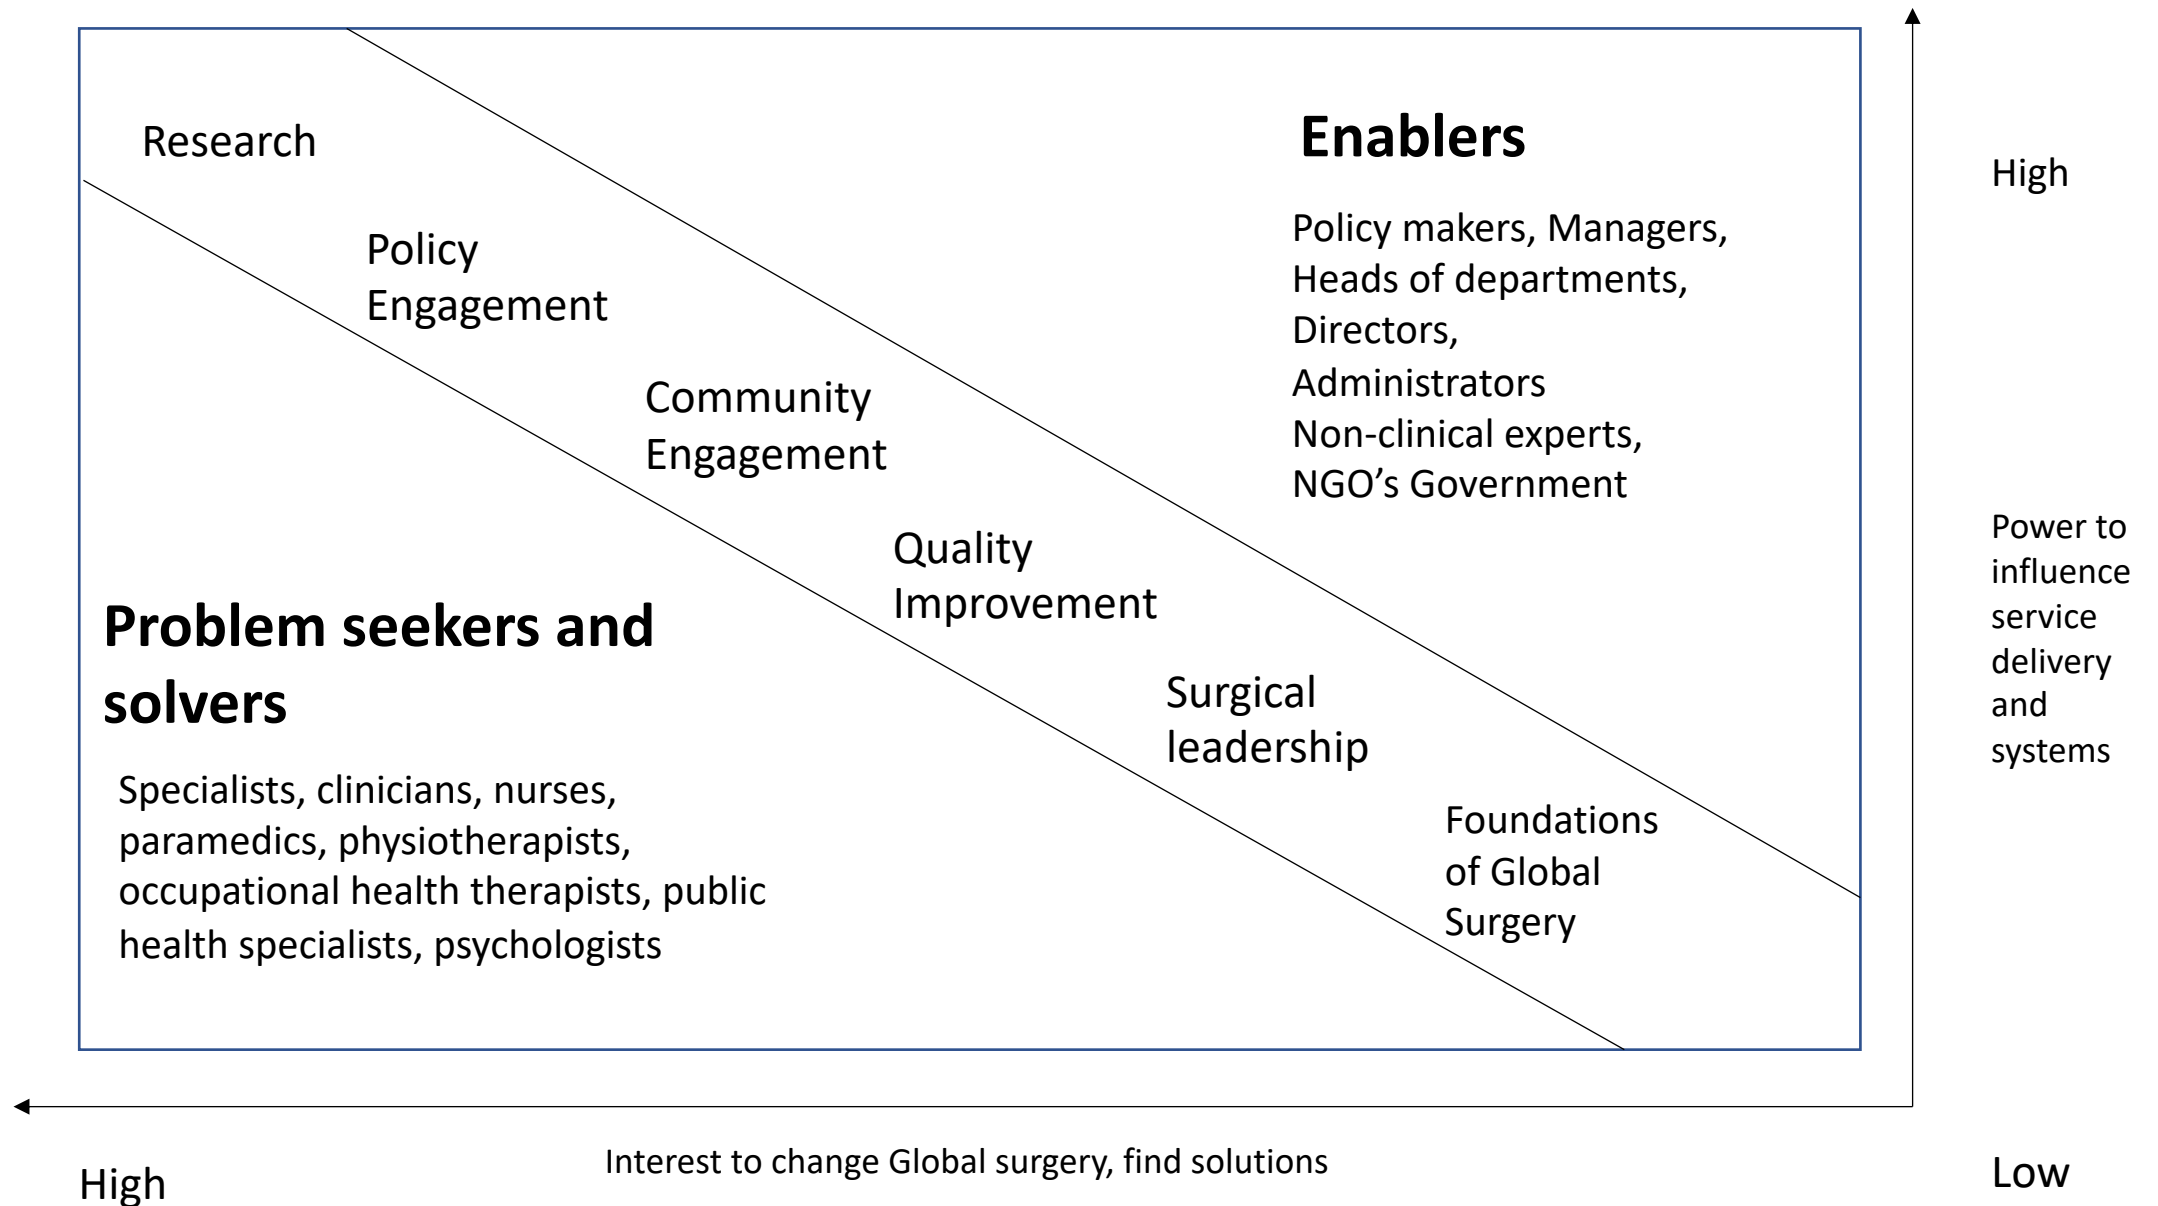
Research

Policy Engagement

Community Engagement

Quality Improvement

Surgical leadership

Foundations of Global Surgery

Enablers

Policy makers, Managers, Heads of departments, Directors, Administrators Non-clinical experts, NGO’s Government

Problem seekers and solvers

Specialists, clinicians, nurses, paramedics, physiotherapists, occupational health therapists, public health specialists, psychologists

High

Power to influence service delivery and systems

High

Interest to change Global surgery, find solutions

Low